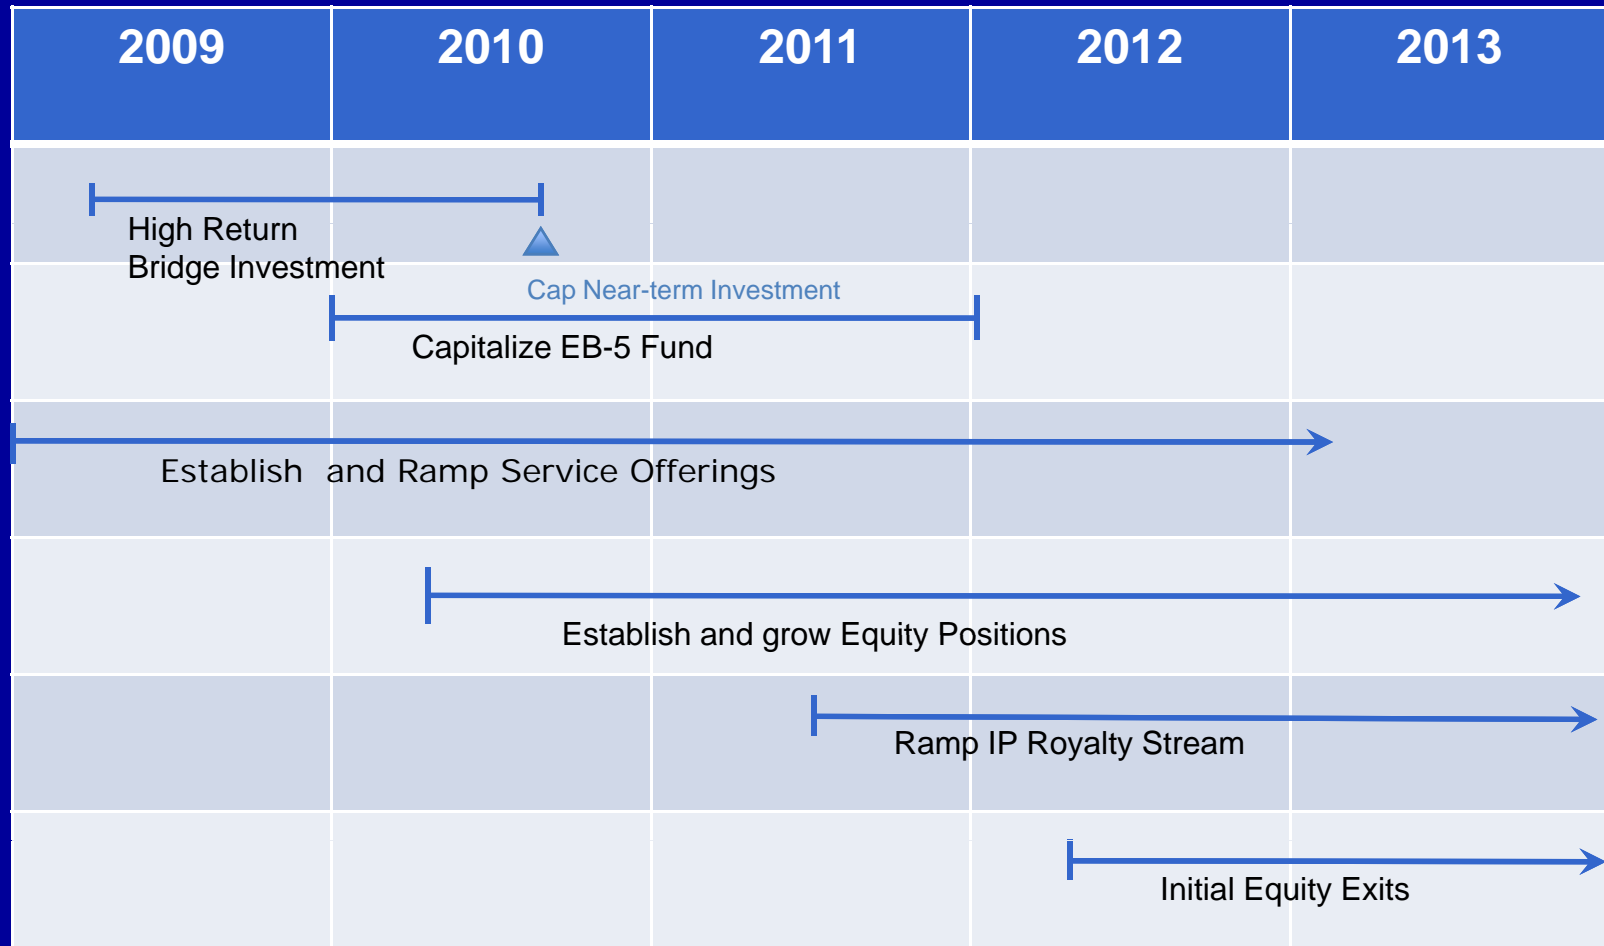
| 2009 | 2010 | 2011 | 2012 | 2013 |
|---|---|---|---|---|

High Return Bridge Investment

Cap Near-term Investment

Capitalize EB-5 Fund

Establish and Ramp Service Offerings

Establish and grow Equity Positions

Ramp IP Royalty Stream

Initial Equity Exits